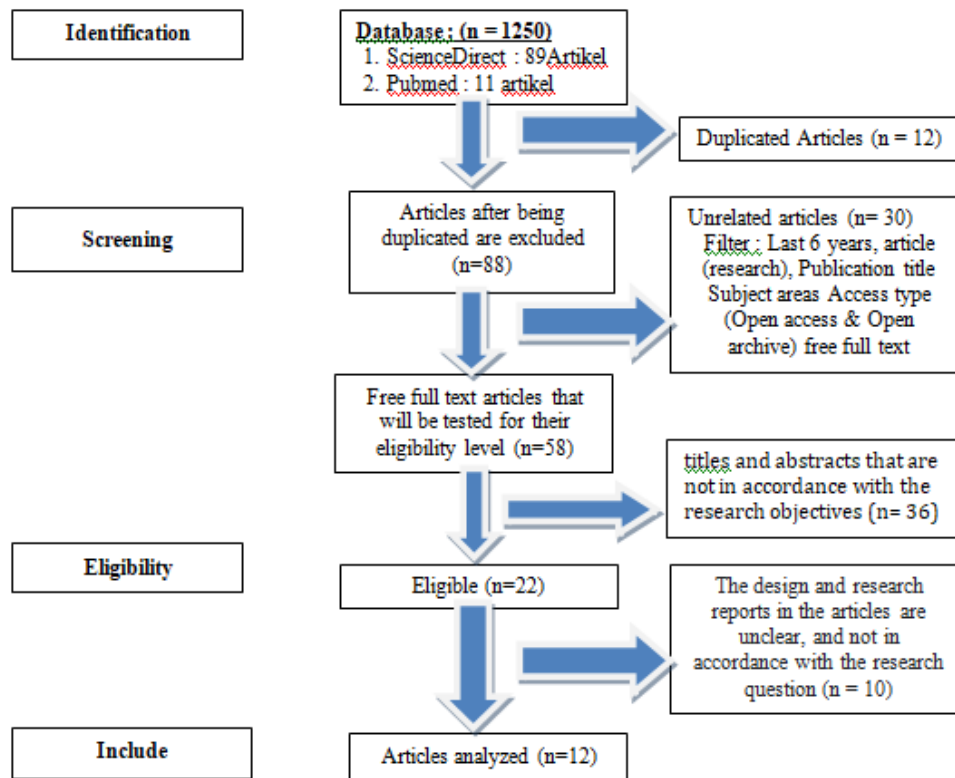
Identification

Database : (n = 1250)
1. ScienceDirect : 89Artikel
2. Pubmed : 11 artikel

Duplicated Articles (n = 12)

Screening

Articles after being duplicated are excluded (n=88)

Unrelated articles (n= 30)
Filter : Last 6 years, article (research), Publication title Subject areas Access type (Open access & Open archive) free full text

Free full text articles that will be tested for their eligibility level (n=58)

titles and abstracts that are not in accordance with the research objectives (n= 36)

Eligibility

Eligible (n=22)

The design and research reports in the articles are unclear, and not in accordance with the research question (n = 10)

Include

Articles analyzed (n=12)